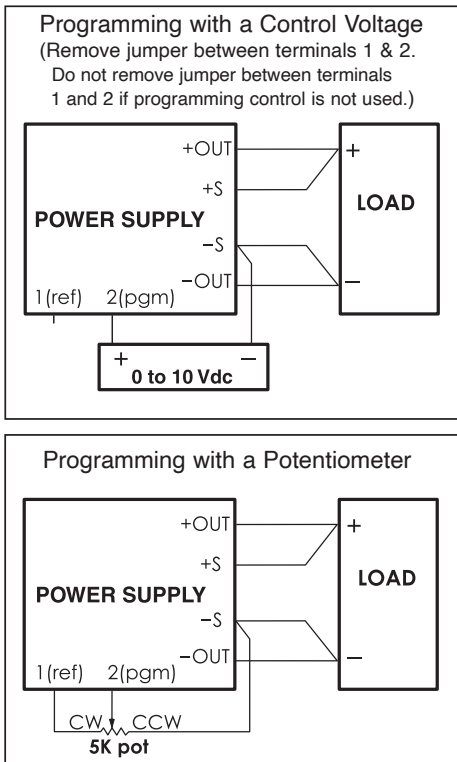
Programming with a Control Voltage
(Remove jumper between terminals 1 & 2. Do not remove jumper between terminals 1 and 2 if programming control is not used.)

+OUT
+S
POWER SUPPLY
−S
−OUT
1(ref)
2(pgm)
+
LOAD
−
+
−
0 to 10 Vdc

Programming with a Potentiometer

+OUT
+S
POWER SUPPLY
−S
−OUT
1(ref)
2(pgm)
+
LOAD
−
CW
CCW
5K pot